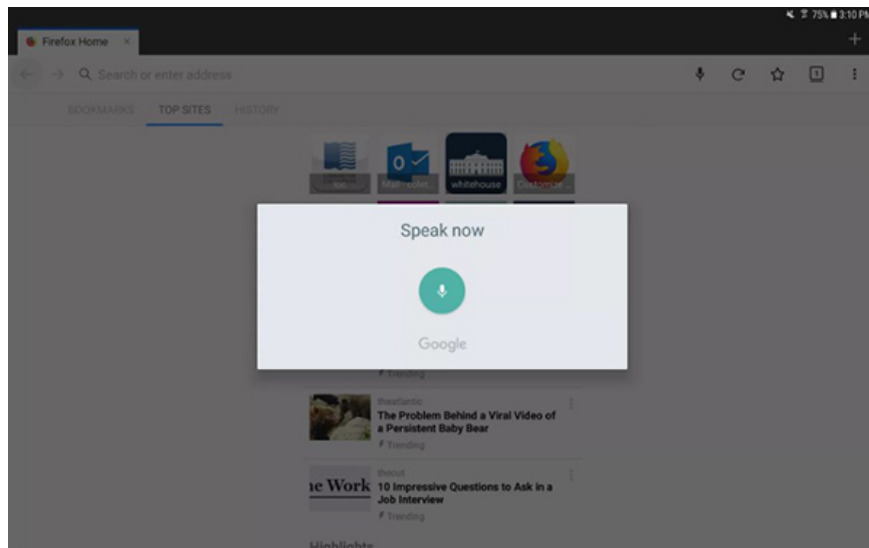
75% 3:10 PM

Firefox Home ×

+

Search or enter address

1

BOOKMARKS TOP SITES HISTORY

Mail - outlook whitehouse Customize

Speak now

Google

Trending

theatlantic
The Problem Behind a Viral Video of a Persistent Baby Bear
Trending

thecut
10 Impressive Questions to Ask in a Job Interview
Trending

ne Work

Highlights